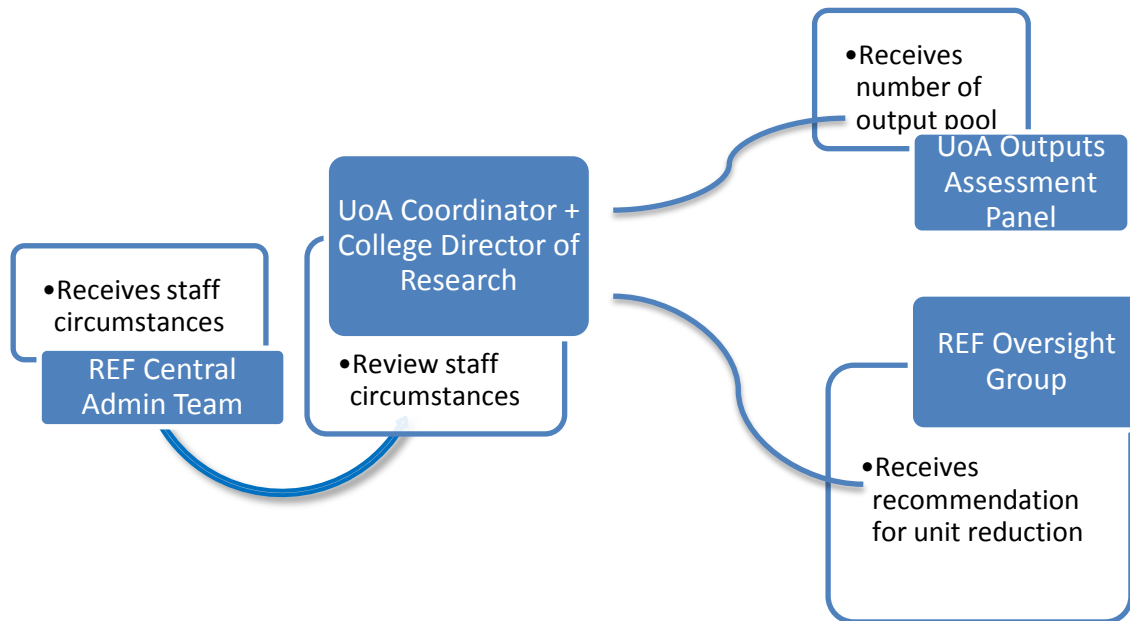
•Receives staff circumstances

REF Central Admin Team

UoA Coordinator + College Director of Research

•Review staff circumstances

•Receives number of output pool

UoA Outputs Assessment Panel

REF Oversight Group

•Receives recommendation for unit reduction